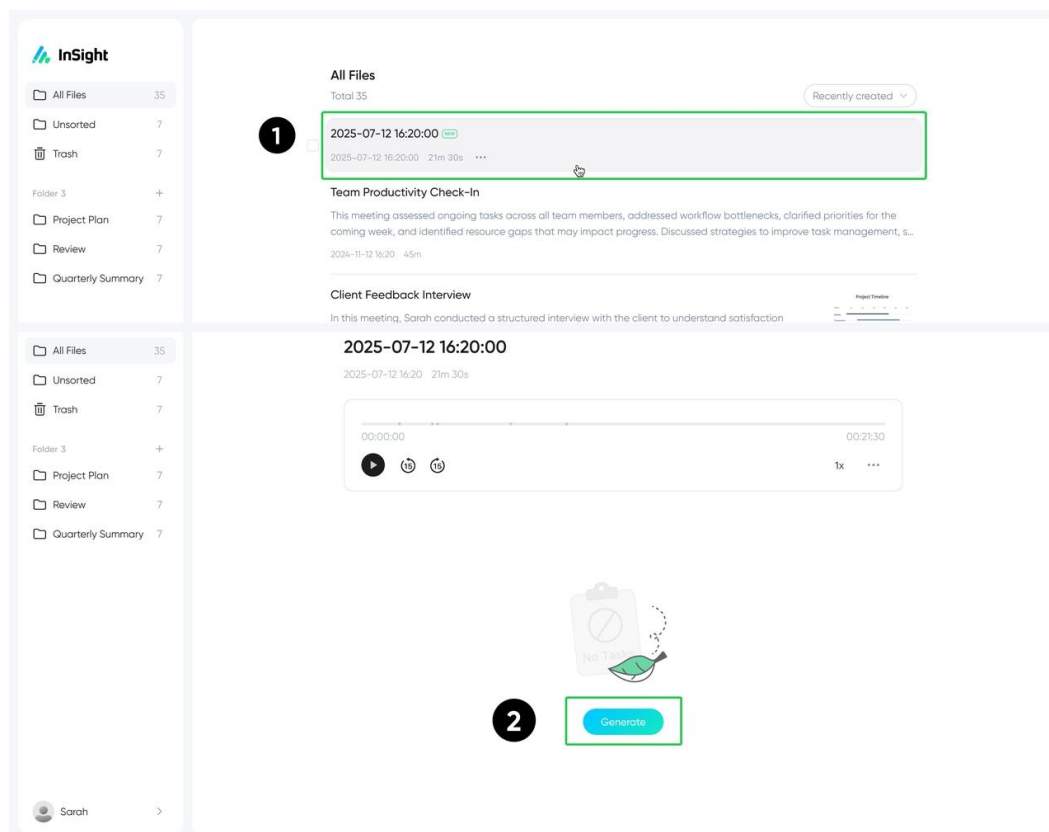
InSight

All Files 35
Unsorted 7
Trash 7

Folder 3 +
Project Plan 7
Review 7
Quarterly Summary 7

All Files
Total 35

Recently created

1

2025-07-12 16:20:00 NEW
2025-07-12 16:20:00 21m 30s ···

Team Productivity Check-In
This meeting assessed ongoing tasks across all team members, addressed workflow bottlenecks, clarified priorities for the coming week, and identified resource gaps that may impact progress. Discussed strategies to improve task management, s...
2024-11-12 16:20 45m

Client Feedback Interview
In this meeting, Sarah conducted a structured interview with the client to understand satisfaction

Project Timeline

All Files 35
Unsorted 7
Trash 7

Folder 3 +
Project Plan 7
Review 7
Quarterly Summary 7

2025-07-12 16:20:00
2025-07-12 16:20 21m 30s

00:00:00
00:21:30
15 15
1x ···

No Task

2

Generate

Sarah >